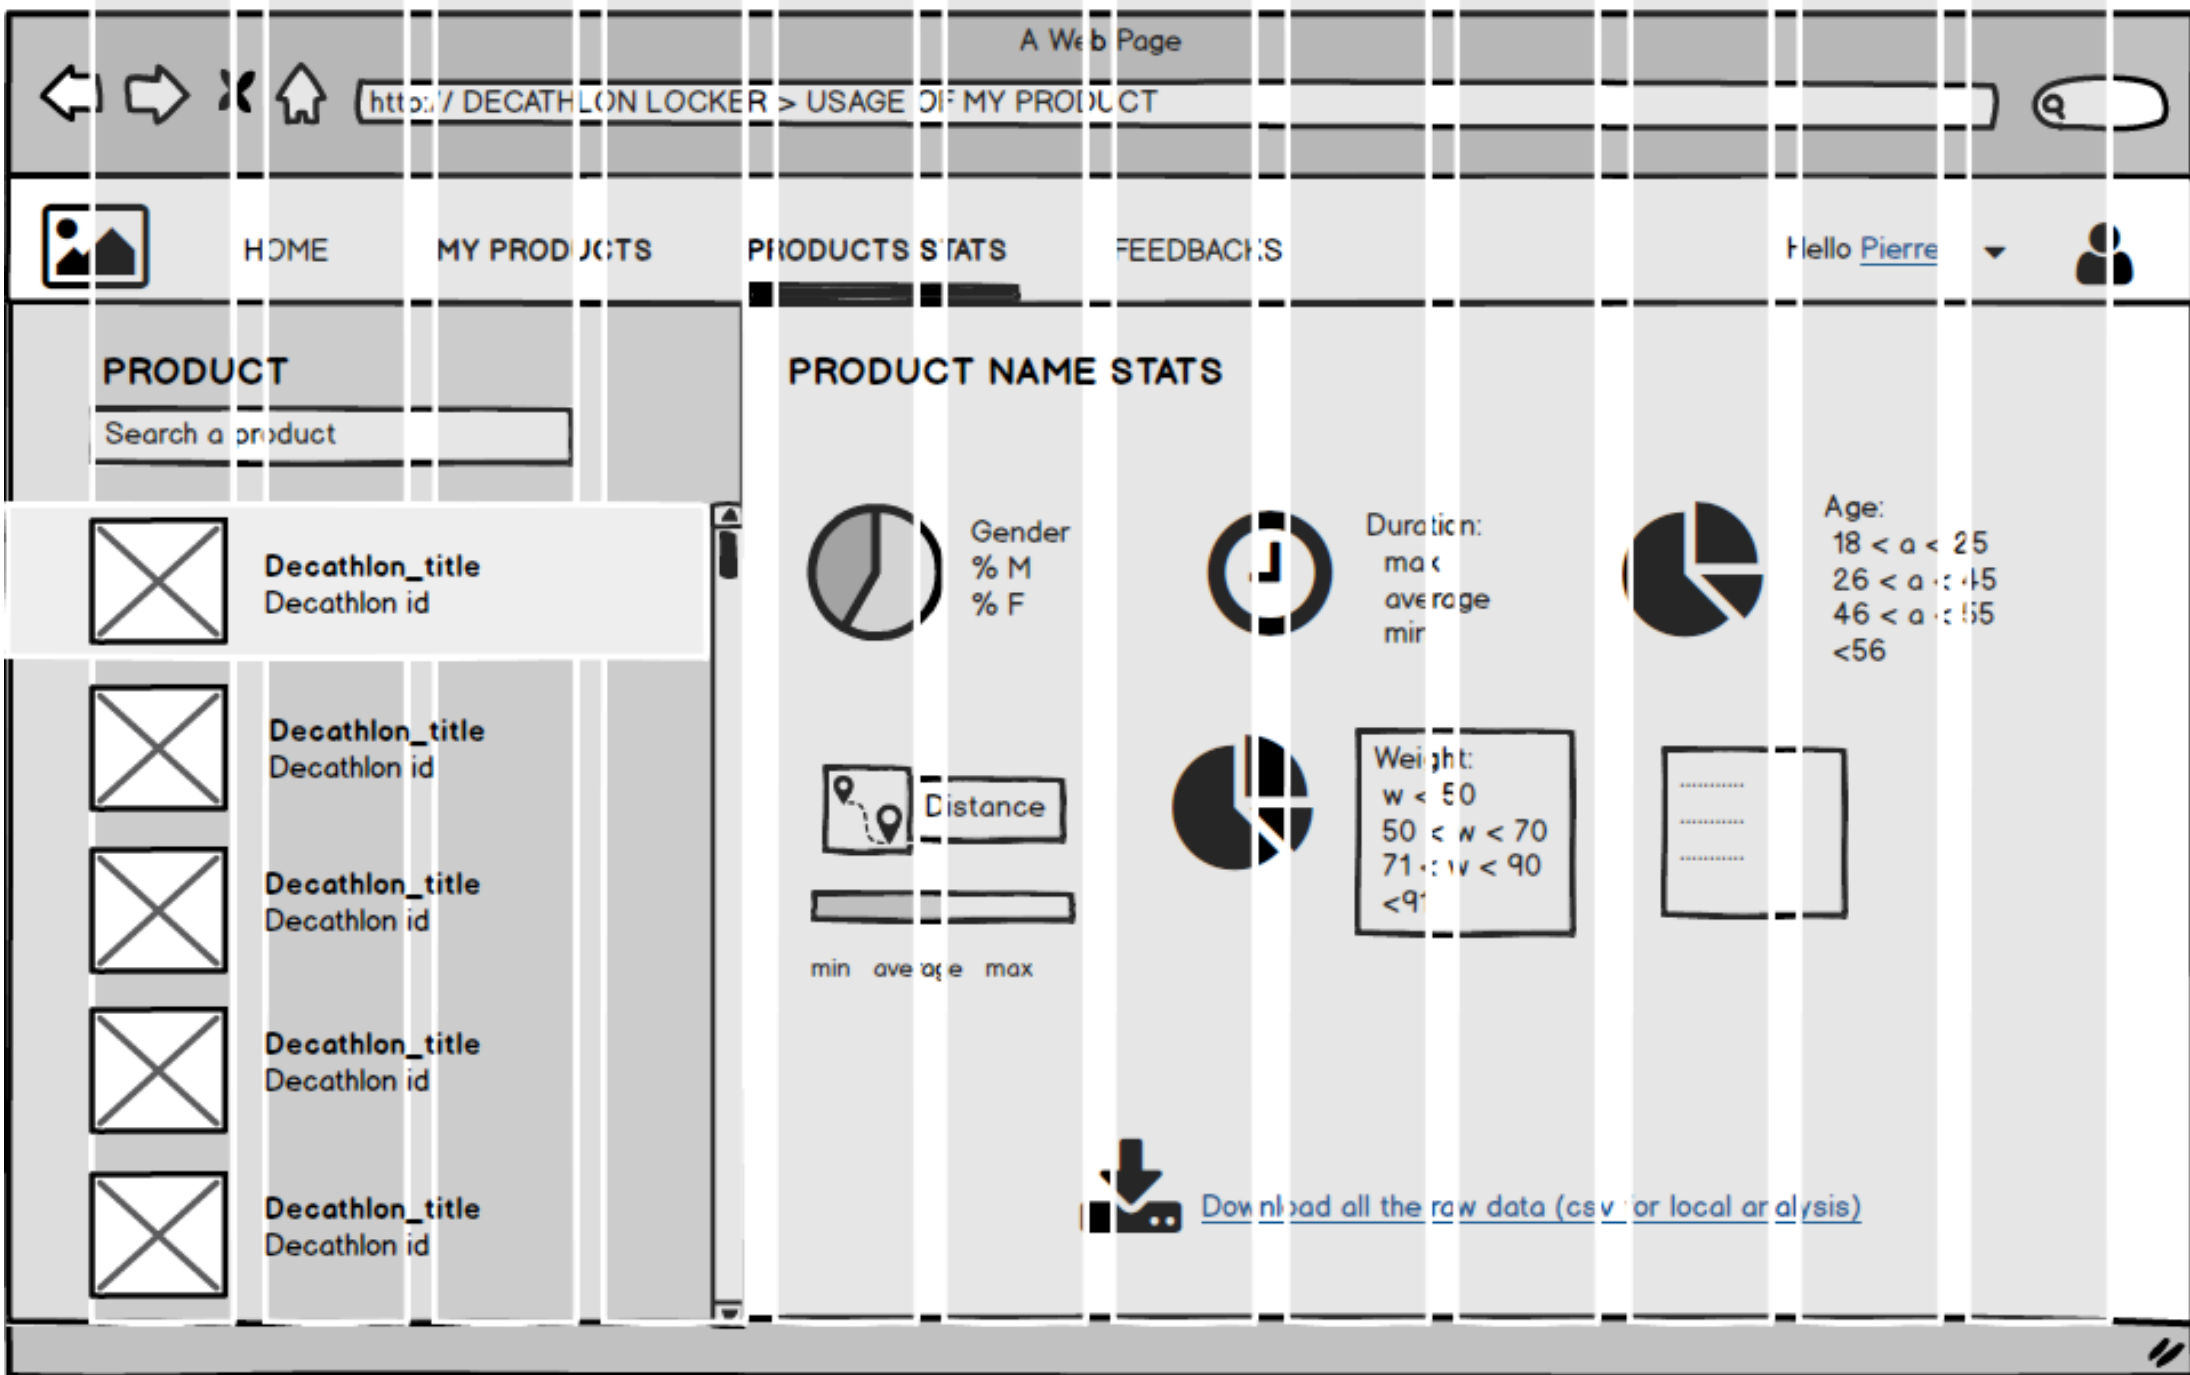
A Web Page

http:// DECATHLON LOCKER > USAGE OF MY PRODUCT

HOME MY PRODUCTS PRODUCTS STATS FEEDBACKS Hello Pierre

PRODUCT

Search a product

Decathlon_title
Decathlon id

Decathlon_title
Decathlon id

Decathlon_title
Decathlon id

Decathlon_title
Decathlon id

Decathlon_title
Decathlon id

PRODUCT NAME STATS

Gender
% M
% F

Duration:
max
average
min

Age:
18 < a < 25
26 < a < 45
46 < a < 55
<56

Distance

min average max

Weight:
w < 50
50 < w < 70
71 < w < 90
<91

Download all the raw data (csv for local analysis)